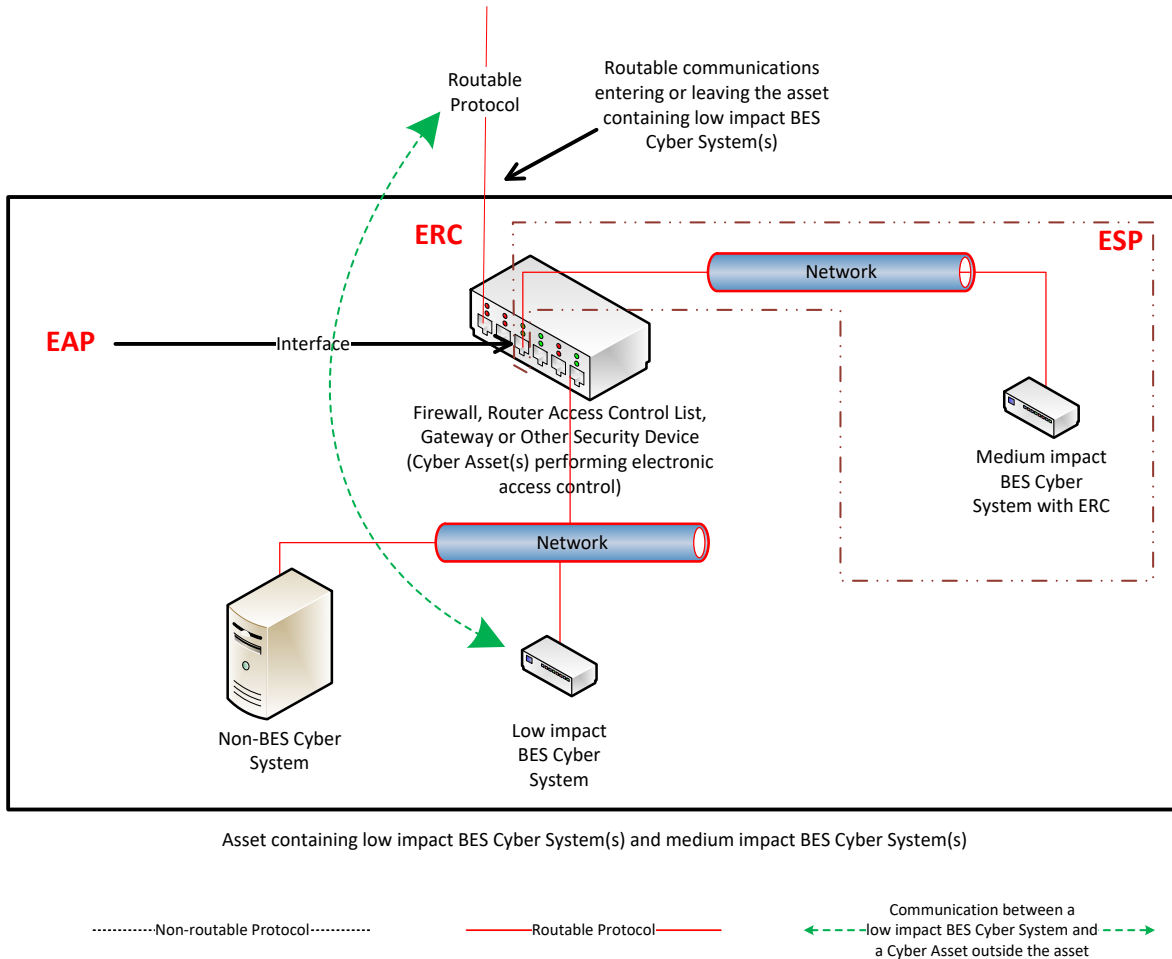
Routable Protocol

Routable communications entering or leaving the asset containing low impact BES Cyber System(s)

ERC

ESP

Network

EAP

Interface

Firewall, Router Access Control List, Gateway or Other Security Device (Cyber Asset(s) performing electronic access control)

Medium impact BES Cyber System with ERC

Network

Non-BES Cyber System

Low impact BES Cyber System

Asset containing low impact BES Cyber System(s) and medium impact BES Cyber System(s)

Non-routable Protocol

Routable Protocol

Communication between a low impact BES Cyber System and a Cyber Asset outside the asset